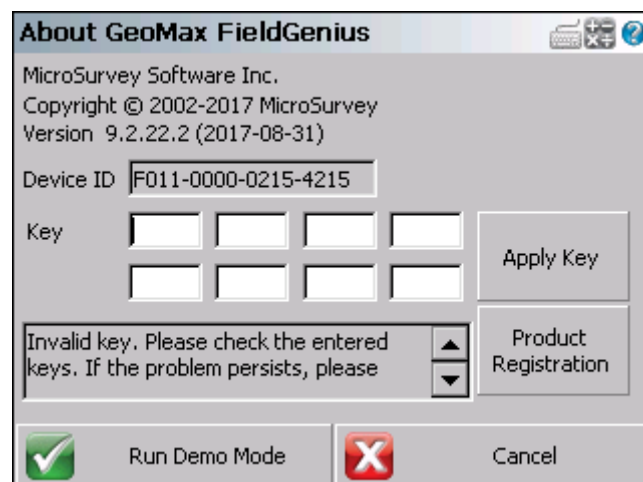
About GeoMax FieldGenius

MicroSurvey Software Inc.
Copyright © 2002-2017 MicroSurvey
Version 9.2.22.2 (2017-08-31)

Device ID F011-0000-0215-4215

Key

Apply Key

Invalid key. Please check the entered keys. If the problem persists, please

Product Registration

Run Demo Mode

Cancel